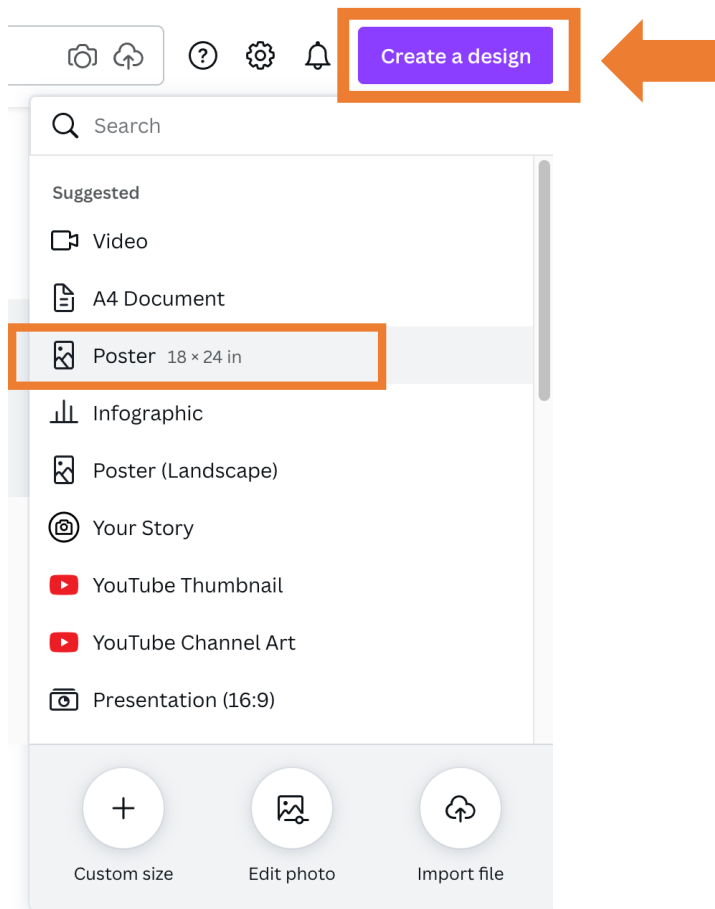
Create a design

Search

Suggested

Video

A4 Document

Poster 18 × 24 in

Infographic

Poster (Landscape)

Your Story

YouTube Thumbnail

YouTube Channel Art

Presentation (16:9)

Custom size

Edit photo

Import file